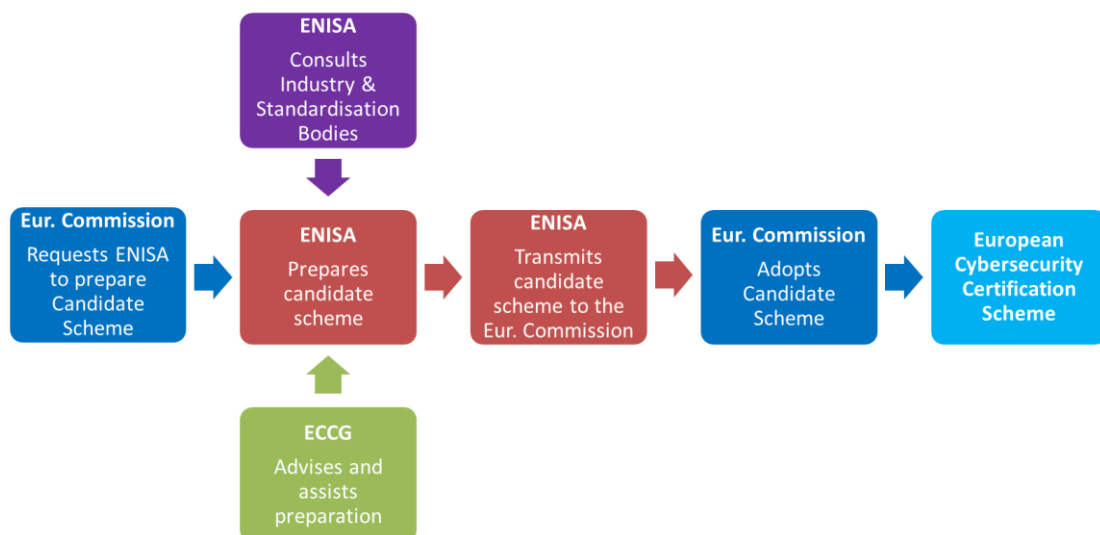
ENISA
Consults Industry & Standardisation Bodies

Eur. Commission
Requests ENISA to prepare Candidate Scheme

ENISA
Prepares candidate scheme

ENISA
Transmits candidate scheme to the Eur. Commission

Eur. Commission
Adopts Candidate Scheme

European Cybersecurity Certification Scheme

ECCG
Advises and assists preparation